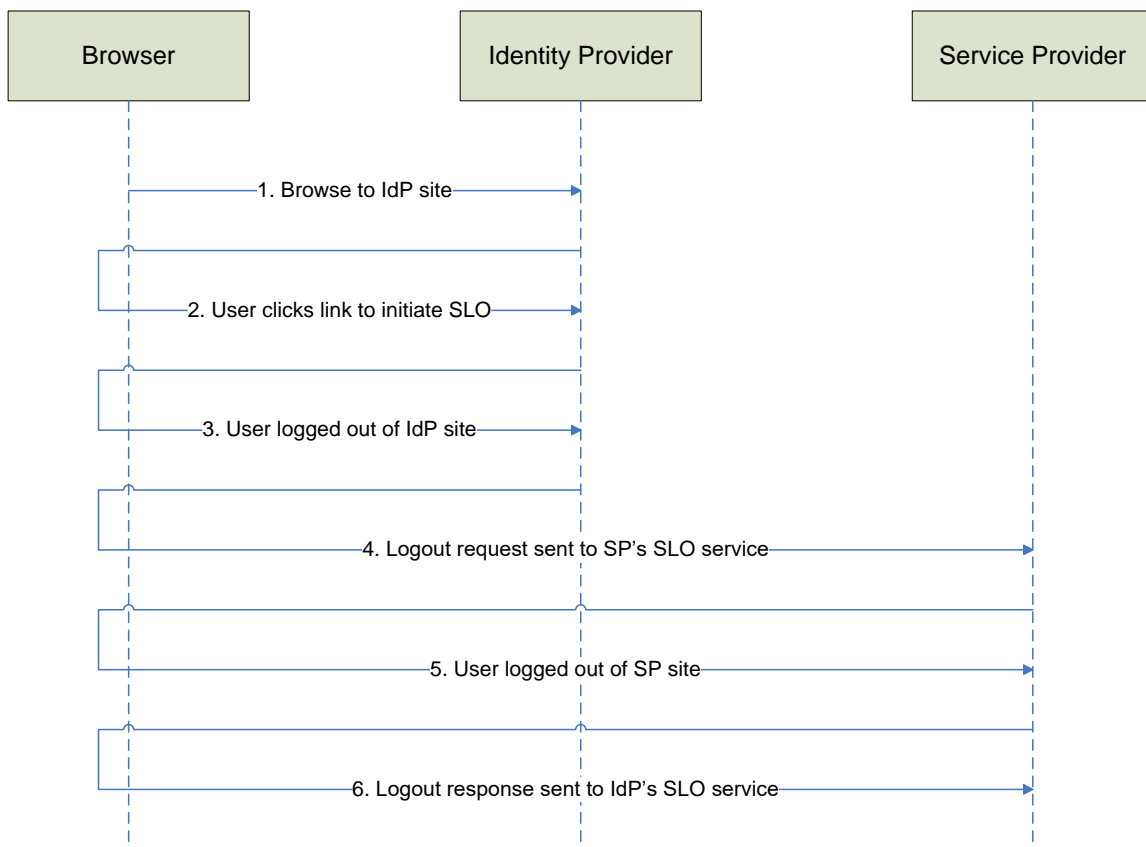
Browser

Identity Provider

Service Provider

1. Browse to IdP site

2. User clicks link to initiate SLO

3. User logged out of IdP site

4. Logout request sent to SP's SLO service

5. User logged out of SP site

6. Logout response sent to IdP's SLO service